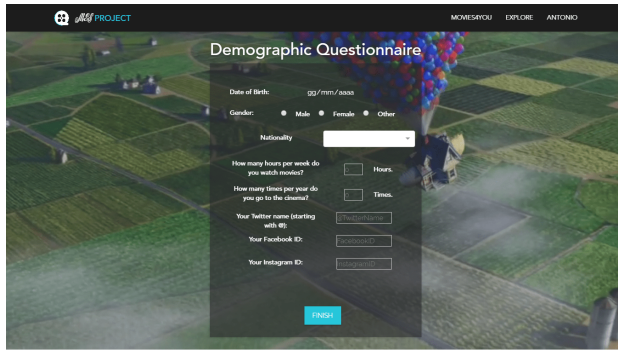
M4Y PROJECT

MOVIES4YOU EXPLORE ANTONIO

Demographic Questionnaire

Date of Birth: gg/mm/aaaa

Gender: Male Female Other

Nationality

How many hours per week do you watch movies? 0 Hours.

How many times per year do you go to the cinema? 0 Times.

Your Twitter name (starting with @): @TwitterName

Your Facebook ID: FacebookID

Your Instagram ID: InstagramID

FINISH